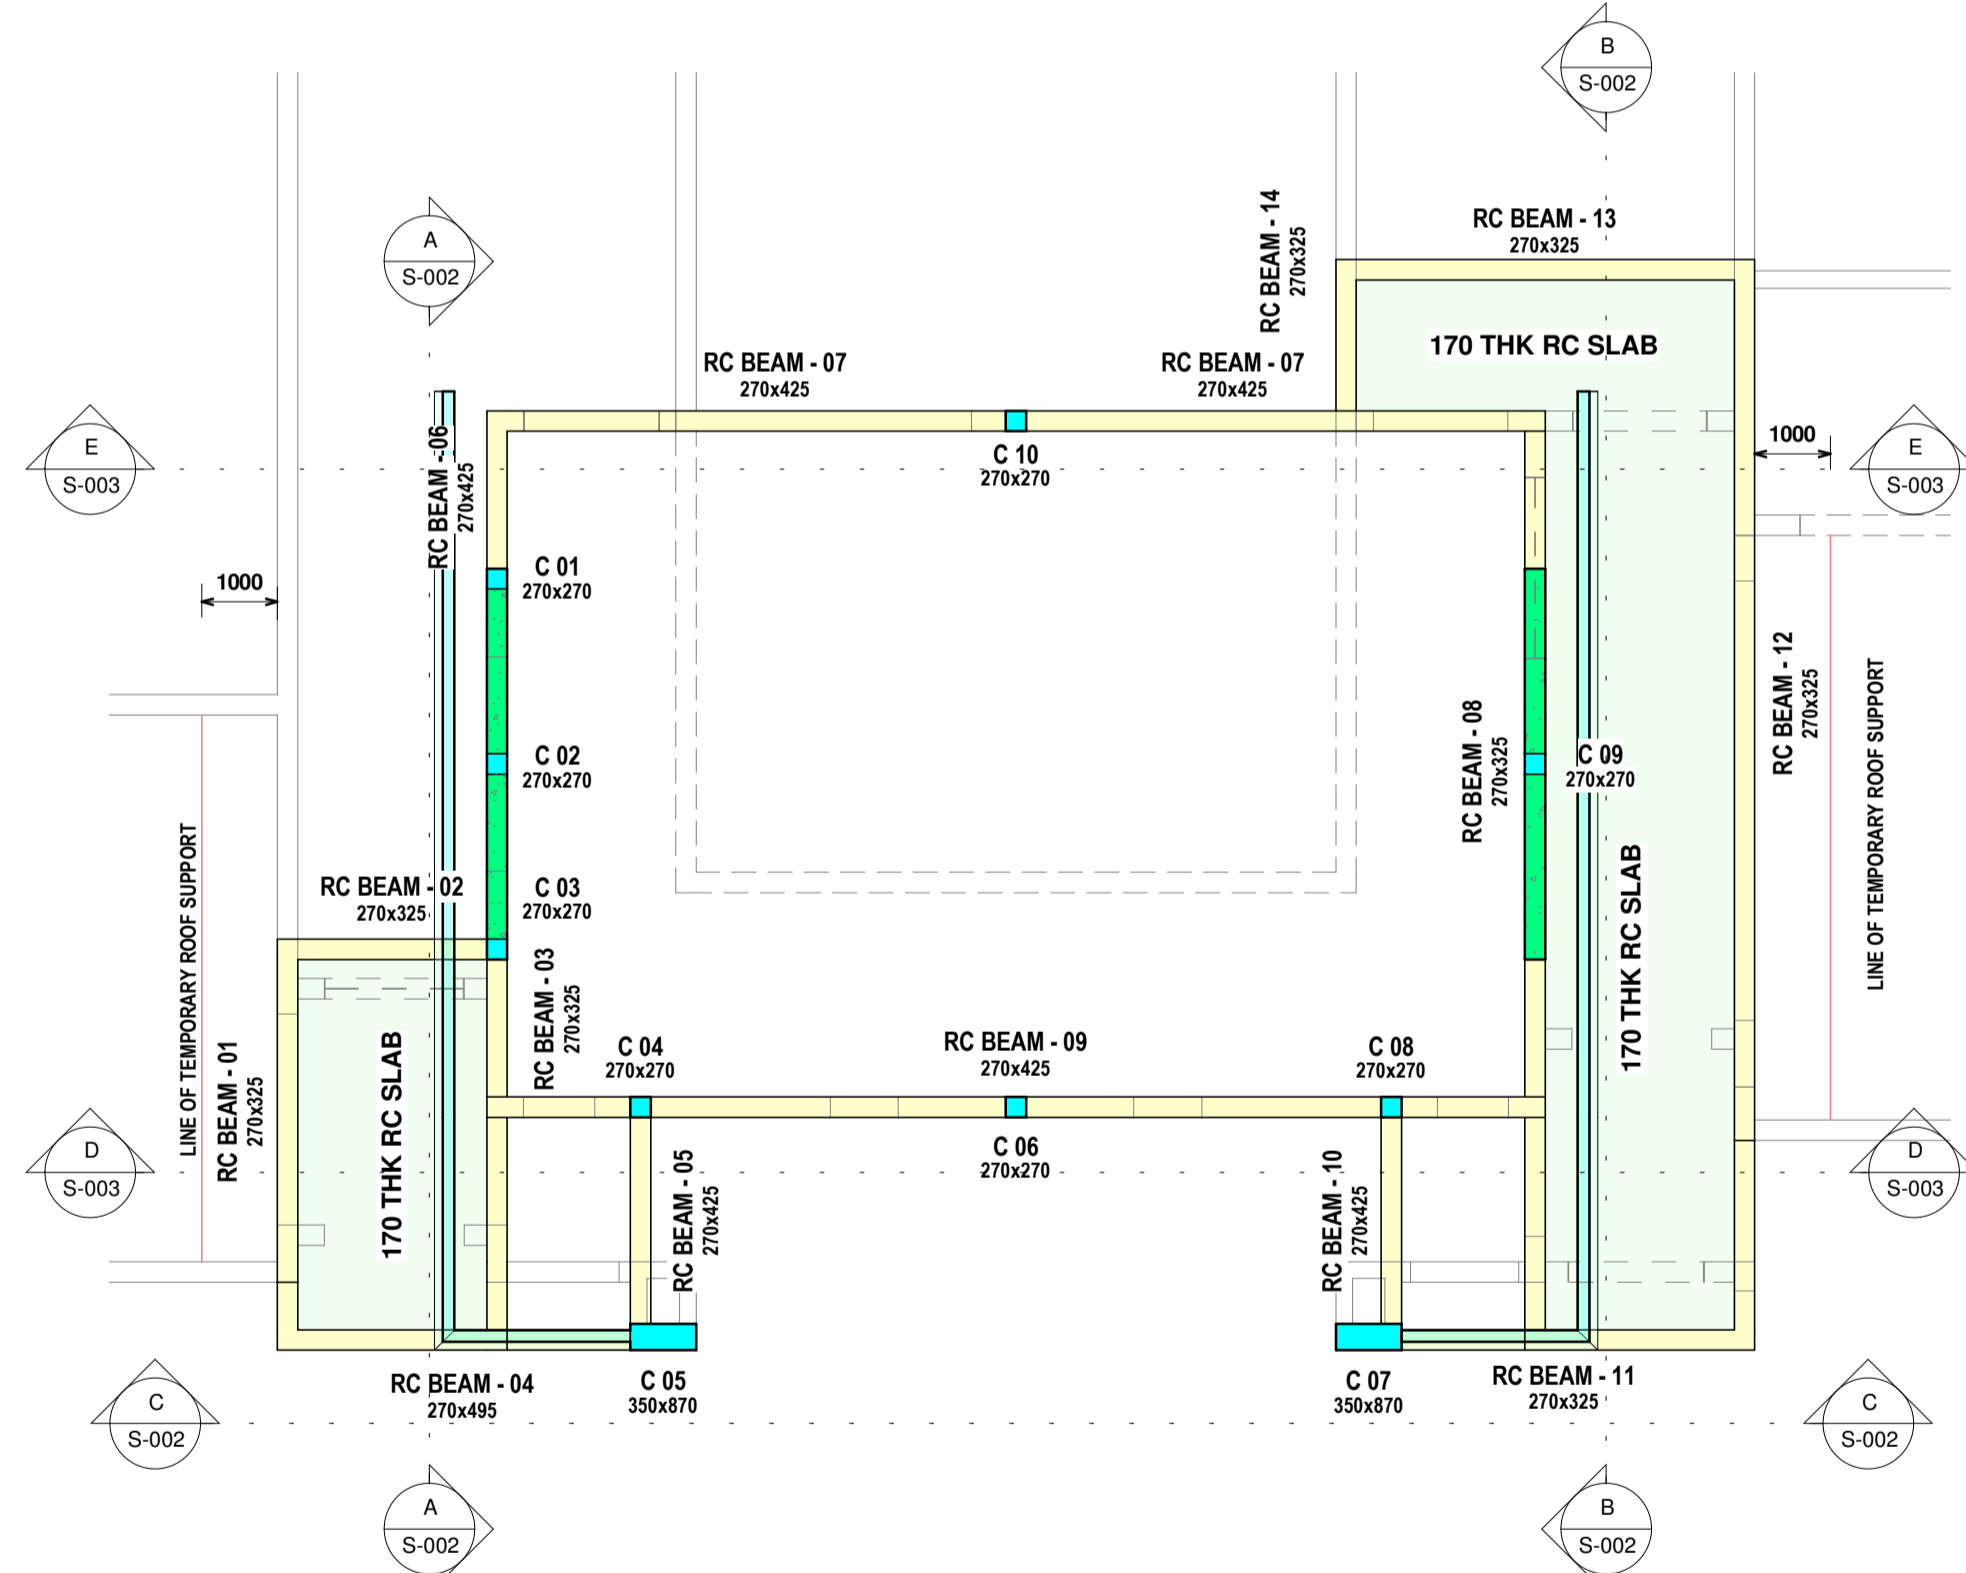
B
S-002

RC BEAM - 13
270x325

RC BEAM - 14
270x325

A
S-002

170 THK RC SLAB

RC BEAM - 07
270x425

RC BEAM - 07
270x425

E
S-003

E
S-003

1000

C 10
270x270

RC BEAM - 06
270x425

1000

C 01
270x270

RC BEAM - 12
270x325

LINE OF TEMPORARY ROOF SUPPORT

RC BEAM - 08
270x325

C 09
270x270

C 02
270x270

LINE OF TEMPORARY ROOF SUPPORT

RC BEAM - 02
270x325

C 03
270x270

170 THK RC SLAB

RC BEAM - 03
270x325

C 04
270x270

RC BEAM - 09
270x425

C 08
270x270

RC BEAM - 01
270x325

170 THK RC SLAB

D
S-003

C 06
270x270

D
S-003

RC BEAM - 05
270x425

RC BEAM - 10
270x425

RC BEAM - 04
270x495

C 05
350x870

C 07
350x870

RC BEAM - 11
270x325

C
S-002

C
S-002

A
S-002

B
S-002